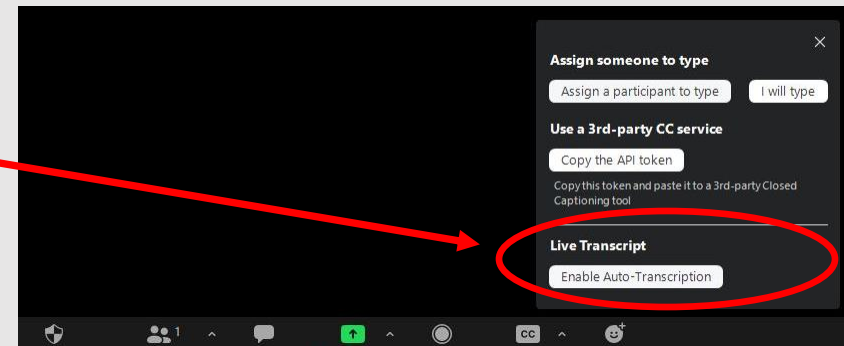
Assign someone to type

Assign a participant to type

I will type

Use a 3rd-party CC service

Copy the API token

Copy this token and paste it to a 3rd-party Closed Captioning tool

Live Transcript

Enable Auto-Transcription

1

CC